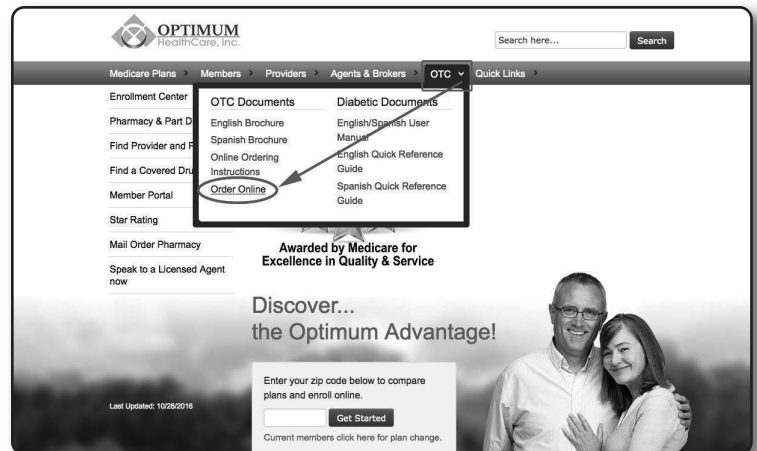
OPTIMUM
HealthCare, Inc.

Search here...
Search

Medicare Plans
Members
Providers
Agents & Brokers
OTC
Quick Links

Enrollment Center
Pharmacy & Part D
Find Provider and P
Find a Covered Dru
Member Portal
Star Rating
Mail Order Pharmacy
Speak to a Licensed Agent now

OTC Documents
English Brochure
Spanish Brochure
Online Ordering Instructions
Order Online

Diabetic Documents
English/Spanish User Manual
English Quick Reference Guide
Spanish Quick Reference Guide

Awarded by Medicare for Excellence in Quality & Service

Discover...
the Optimum Advantage!

Enter your zip code below to compare plans and enroll online.
Get Started
Current members click here for plan change.

Last Updated: 10/28/2016